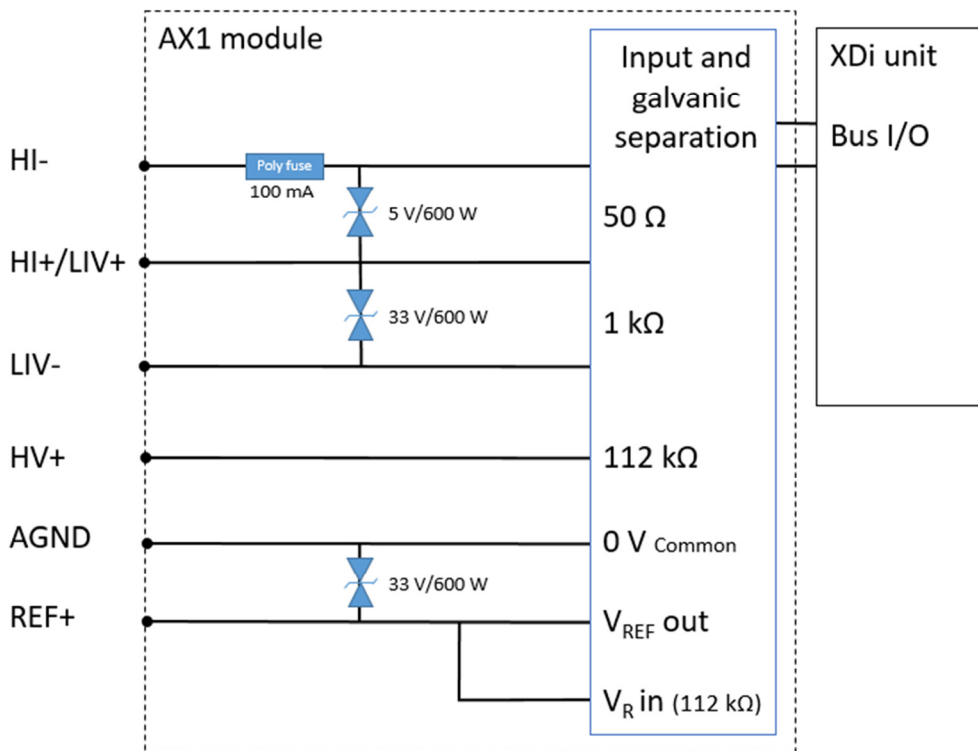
AX1 module

Input and galvanic separation

XDi unit

Bus I/O

HI-

Poly fuse

100 mA

5 V/600 W

50 Ω

HI+/LIV+

33 V/600 W

1 kΩ

LIV-

HV+

112 kΩ

AGND

0 V Common

33 V/600 W

REF+

$V_{REF}$ out

$V_R$ in (112 kΩ)